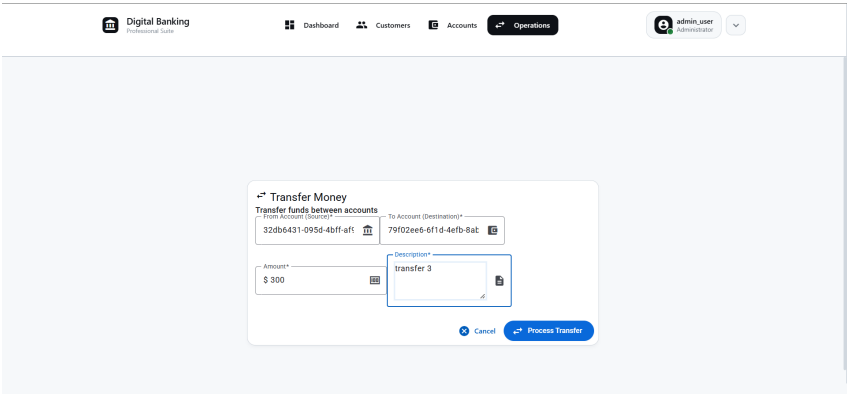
Digital Banking
Professional Suite

Dashboard Customers Accounts Operations

admin_user
Administrator

Transfer Money
Transfer funds between accounts

From Account (Source)*
32db6431-095d-4bff-af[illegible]

To Account (Destination)*
79f02ee6-6f1d-4efb-8a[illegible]

Amount*
$ 300

Description*
transfer 3

Cancel Process Transfer